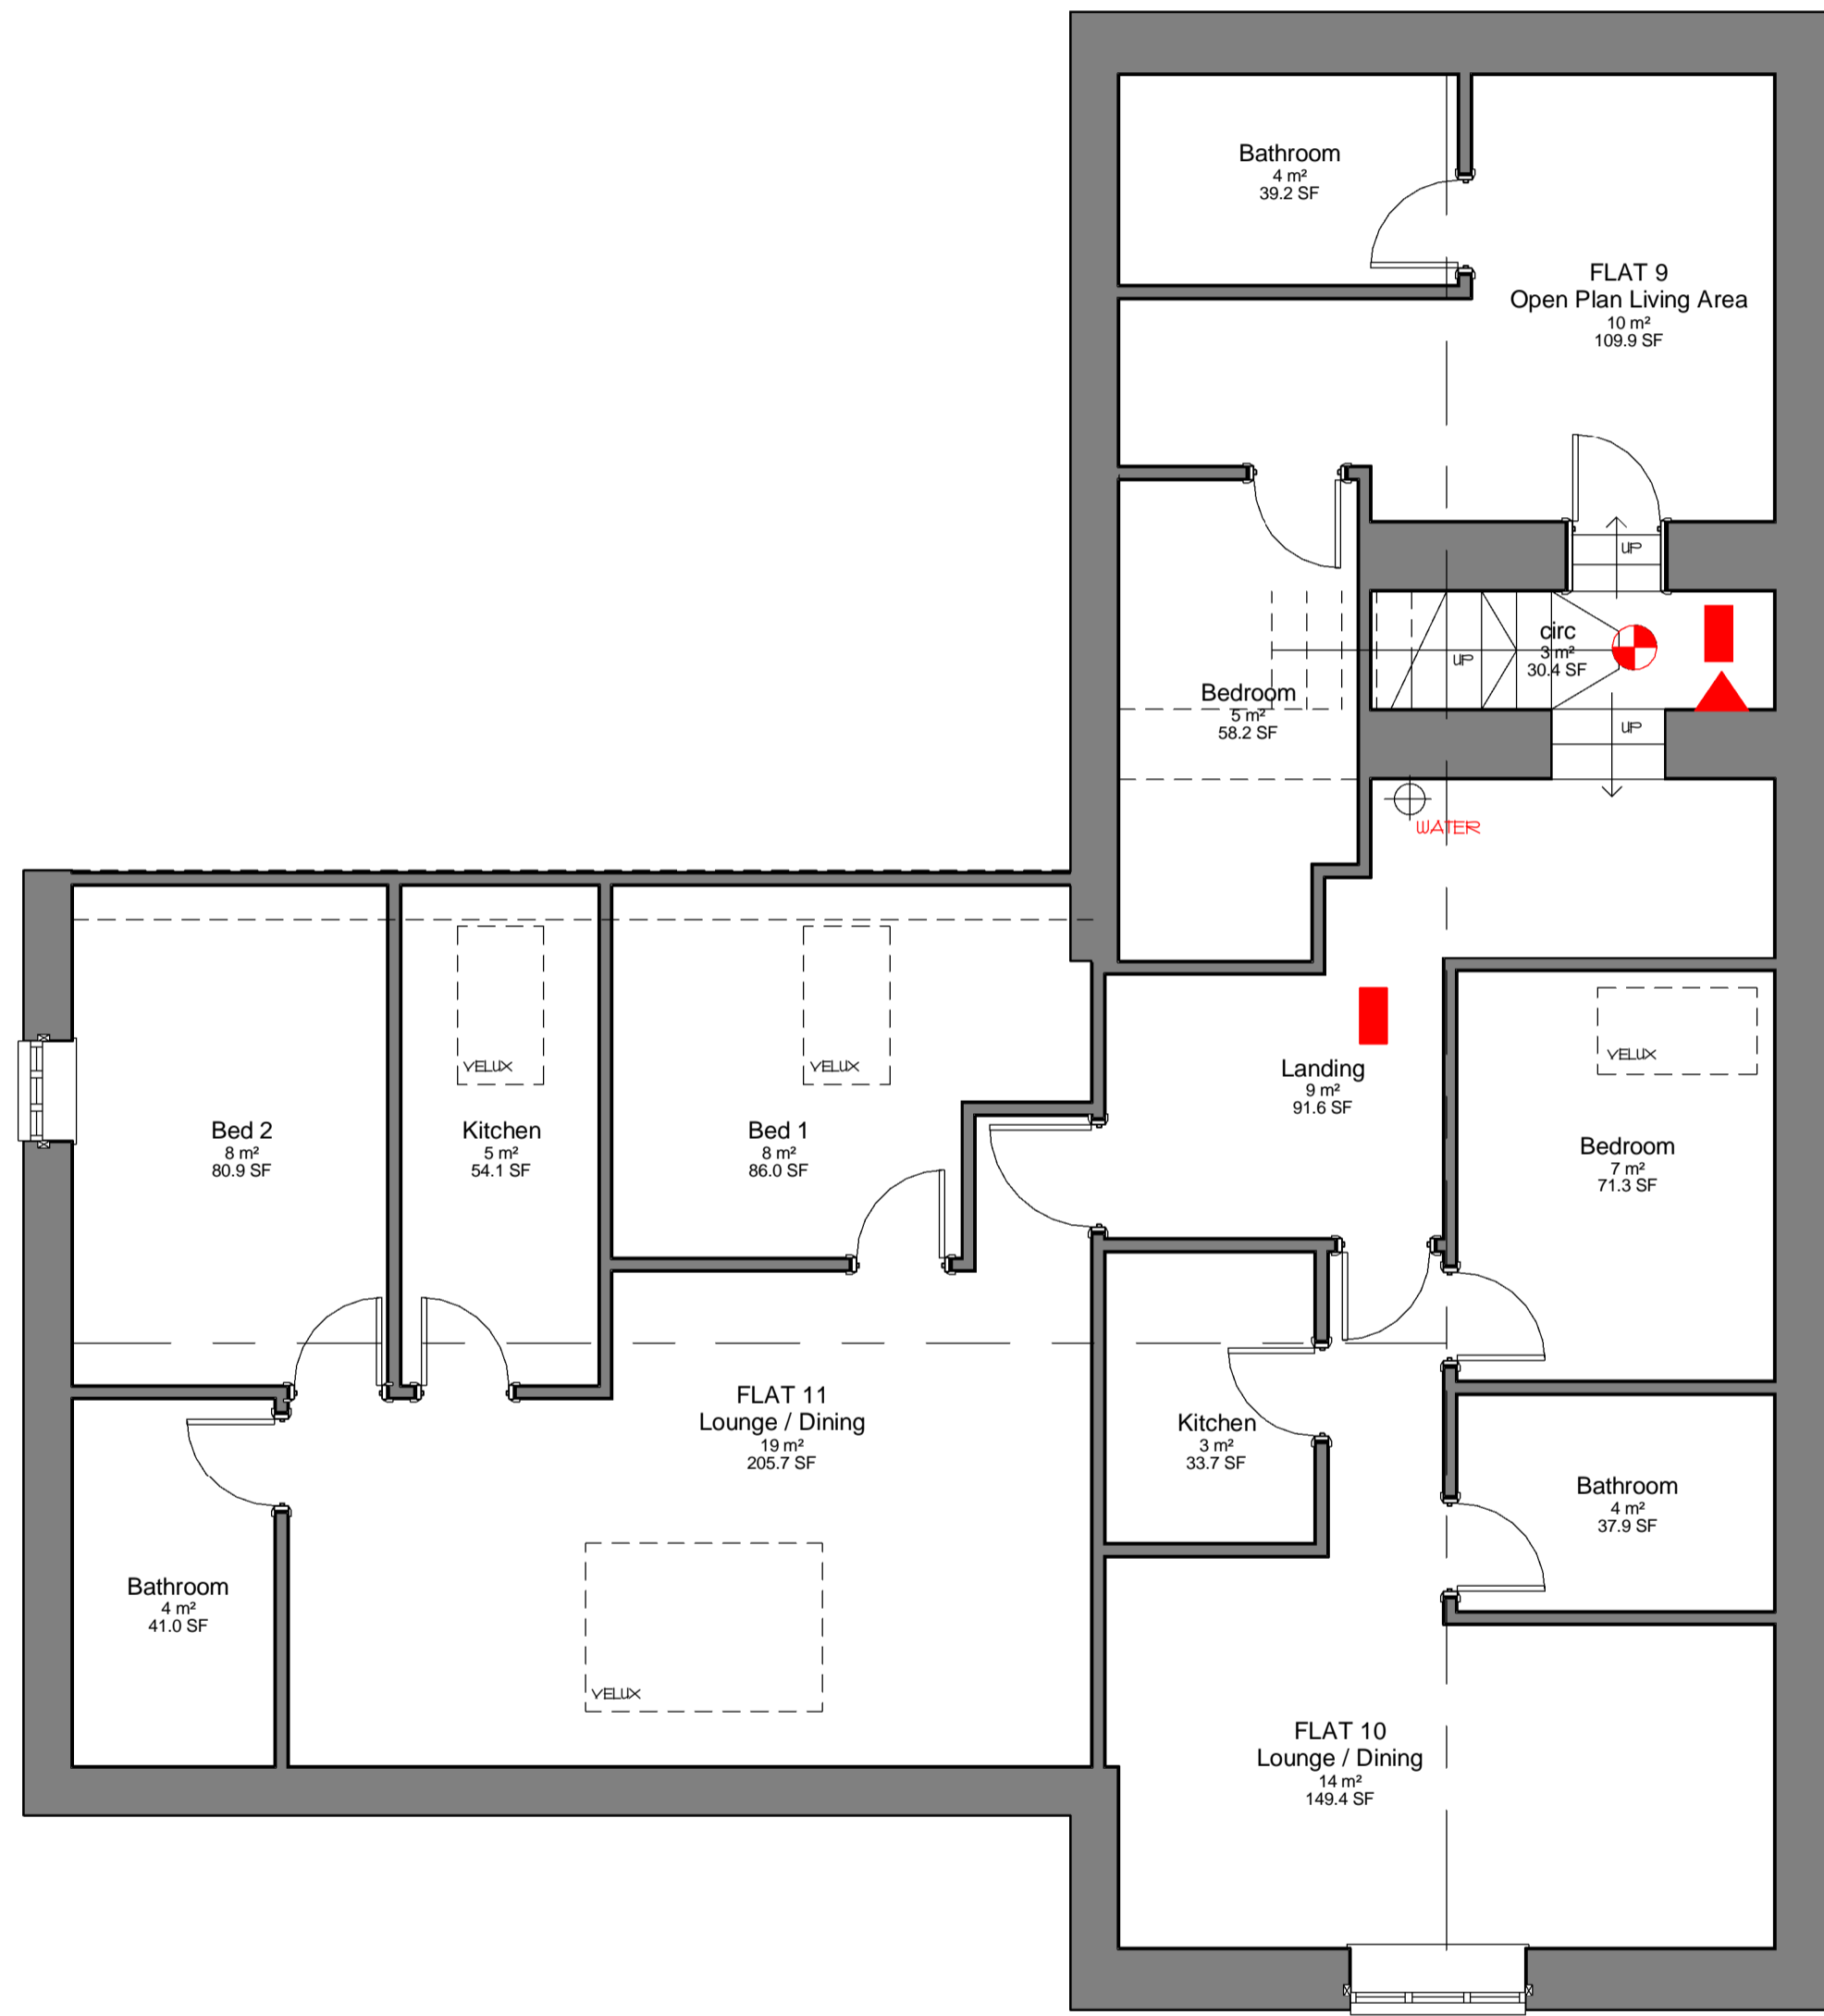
Bathroom
4 m²
39.2 SF

FLAT 9
Open Plan Living Area
10 m²
109.9 SF

UP

circ
3 m²
30.4 SF

UP

Bedroom
5 m²
58.2 SF

UP

WATER

VELUX

VELUX

Landing
9 m²
91.6 SF

VELUX

Bed 2
8 m²
80.9 SF

Kitchen
5 m²
54.1 SF

Bed 1
8 m²
86.0 SF

Bedroom
7 m²
71.3 SF

FLAT 11
Lounge / Dining
19 m²
205.7 SF

Kitchen
3 m²
33.7 SF

Bathroom
4 m²
37.9 SF

Bathroom
4 m²
41.0 SF

VELUX

FLAT 10
Lounge / Dining
14 m²
149.4 SF